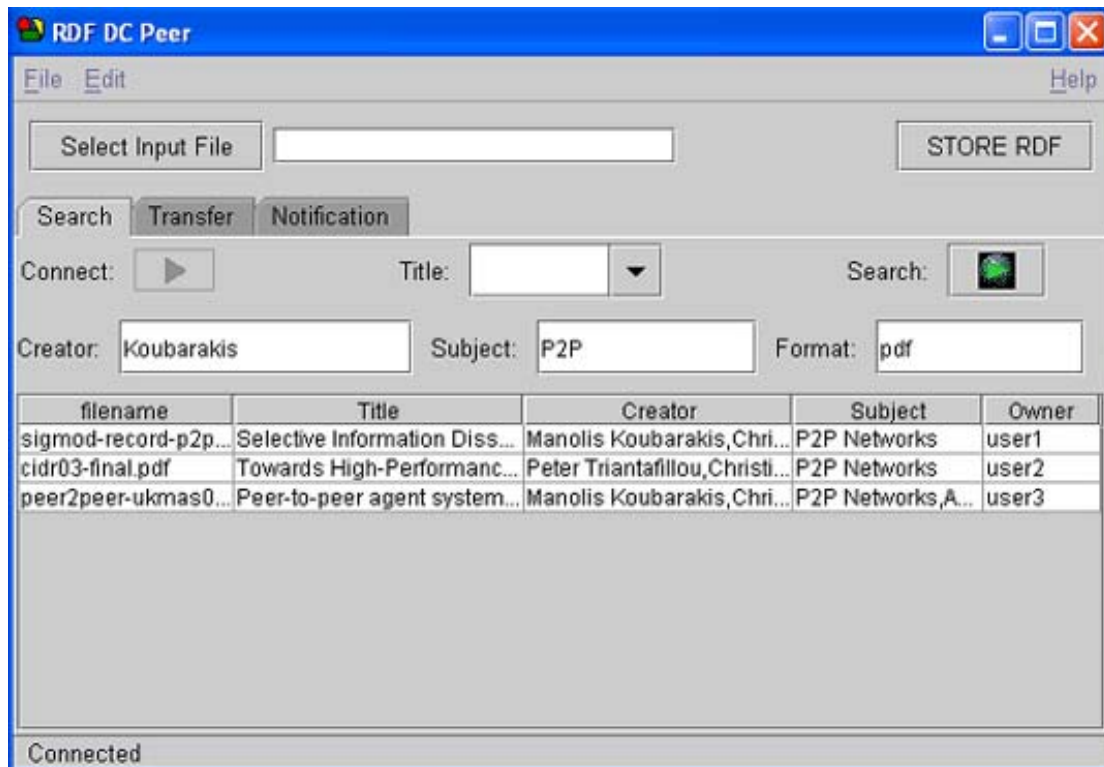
RDF DC Peer

File Edit Help

Select Input File

STORE RDF

Search Transfer Notification

Connect:

Title:

Search:

Creator: Koubarakis

Subject: P2P

Format: pdf

| filename | Title | Creator | Subject | Owner |
|---|---|---|---|---|
| sigmod-record-p2p... | Selective Information Diss... | Manolis Koubarakis,Chri... | P2P Networks | user1 |
| cidr03-final.pdf | Towards High-Performanc... | Peter Triantafillou,Christi... | P2P Networks | user2 |
| peer2peer-ukmas0... | Peer-to-peer agent system... | Manolis Koubarakis,Chri... | P2P Networks,A... | user3 |

Connected